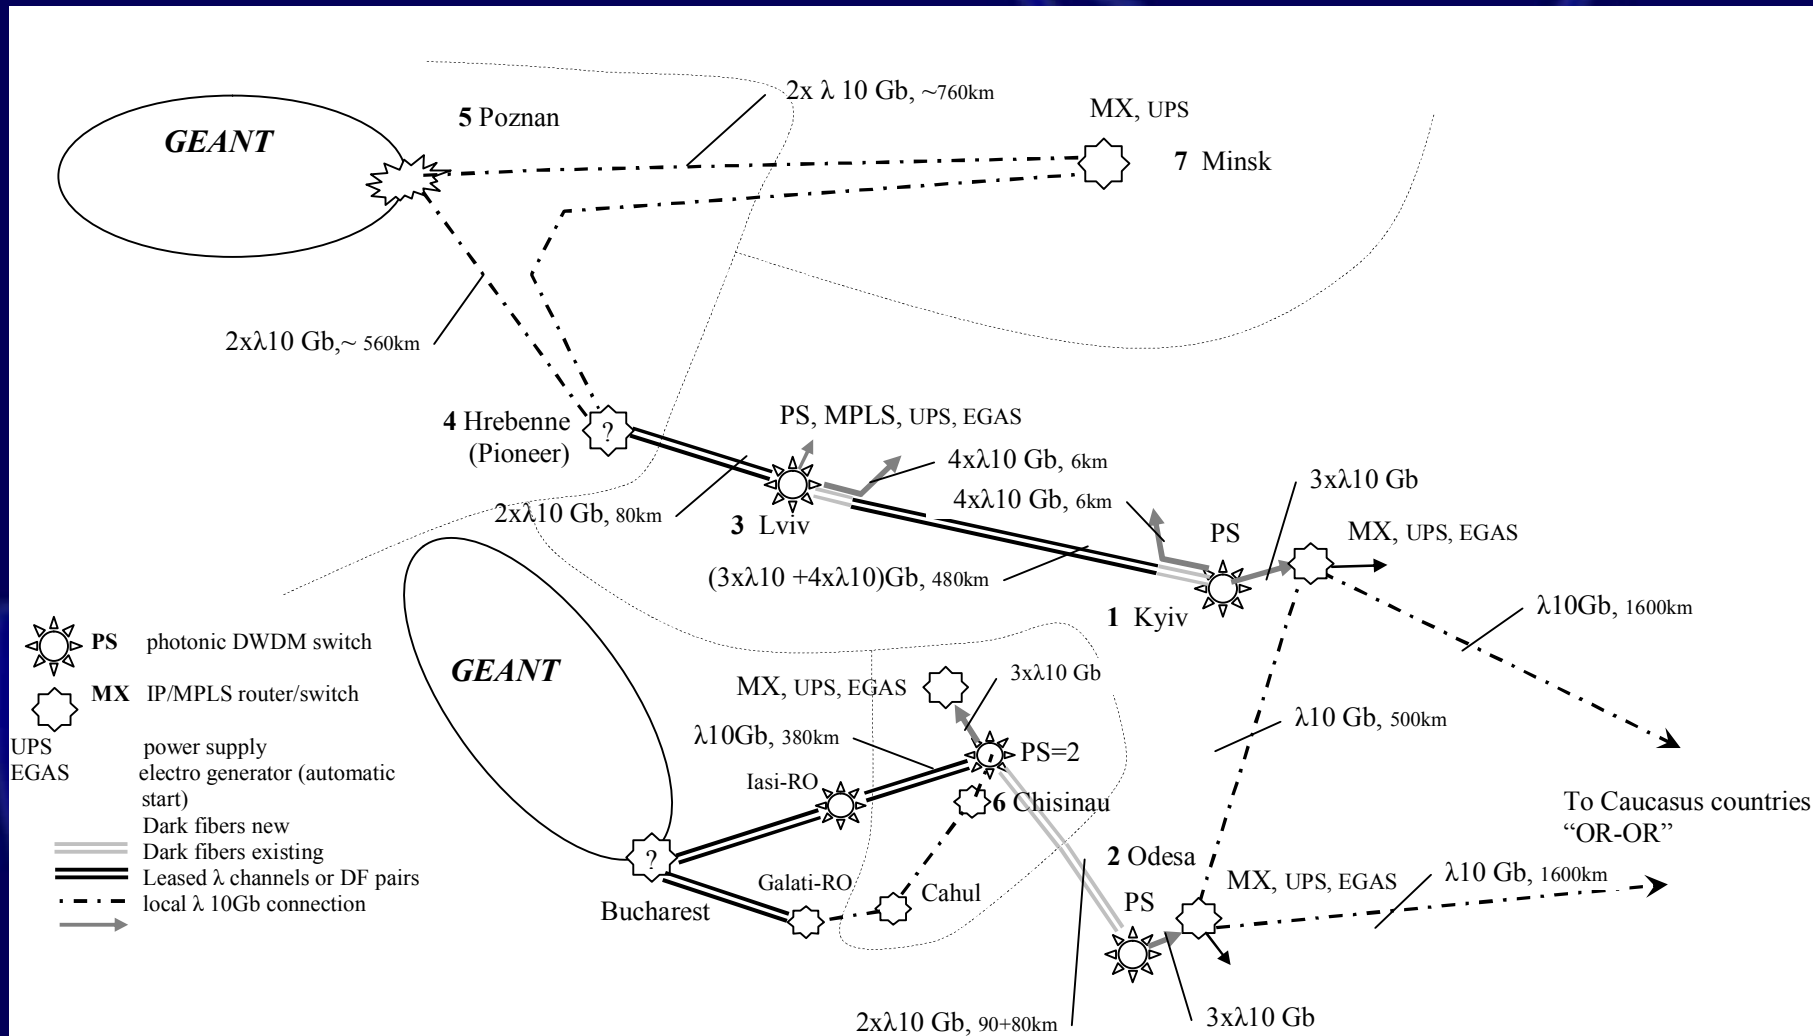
GEANT

5 Poznan

2x λ 10 Gb, ~760km

MX, UPS

7 Minsk

2xλ10 Gb,~ 560km

4 Hrebenne (Pioneer)

?

PS, MPLS, UPS, EGAS

4xλ10 Gb, 6km

4xλ10 Gb, 6km

2xλ10 Gb, 80km

3 Lviv

3xλ10 Gb

PS

MX, UPS, EGAS

(3xλ10 +4xλ10)Gb, 480km

1 Kyiv

λ10Gb, 1600km

PS photonic DWDM switch

MX IP/MPLS router/switch

UPS power supply

EGAS electro generator (automatic start)

Dark fibers new

Dark fibers existing

Leased λ channels or DF pairs

local λ 10Gb connection

GEANT

MX, UPS, EGAS

3xλ10 Gb

λ10Gb, 380km

PS=2

Iasi-RO

6 Chisinau

λ10 Gb, 500km

To Caucasus countries "OR-OR"

?

2 Odesa

Galati-RO

Cahul

MX, UPS, EGAS

λ10 Gb, 1600km

Bucharest

PS

2xλ10 Gb, 90+80km

3xλ10 Gb